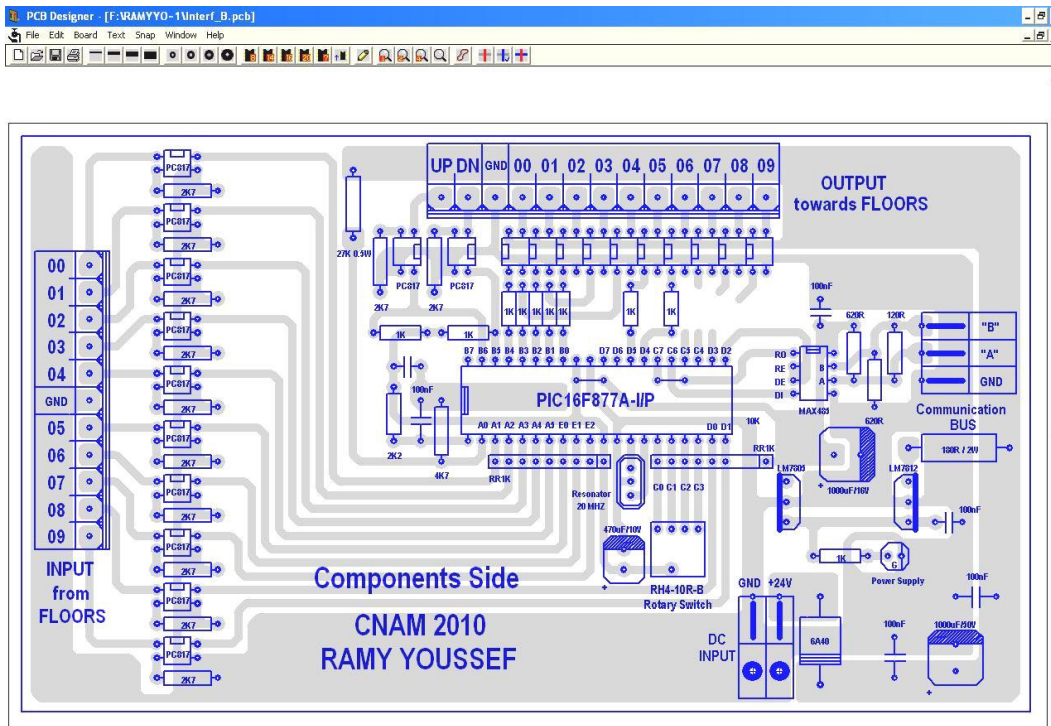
PCB Designer - [F:\RAMYYO~1\Interf_B.pcb]

File Edit Board Text Snap Window Help

UP DN GND 00 01 02 03 04 05 06 07 08 09

OUTPUT towards FLOORS

PC817
2K7
PC817
2K7
PC817
2K7
PC817
2K7
PC817
2K7
PC817
2K7
PC817
2K7
PC817
2K7
PC817
2K7
PC817
2K7

00
01
02
03
04
GND
05
06
07
08
09

INPUT from FLOORS

27K 0.5W
2K7
PC817
2K7
PC817

1K 1K 1K 1K 1K 1K

1K
1K

100nF
620R
120R

"B"
"A"
GND

RO
RE
DE
DI
B
A
MAX485

Communication BUS

B7 B6 B5 B4 B3 B2 B1 B0
D7 D6 D5 D4 C7 C6 C5 C4 D3 D2

PIC16F877A-I/P

A0 A1 A2 A3 A4 A5 E0 E1 E2
D0 D1

100nF
2K2
4K7
10K
620R
RR1K
RR1K

180R / 2W

LM7805
LM7812

1000uF/16V

Resonator 20 MHZ

C0 C1 C2 C3

470uF/10V

RH4-10R-B Rotary Switch

100nF
1K
G
Power Supply

100nF

Components Side

CNAM 2010
RAMY YOUSSEF

GND +24V
DC INPUT
6A40
100nF
1000uF/50V